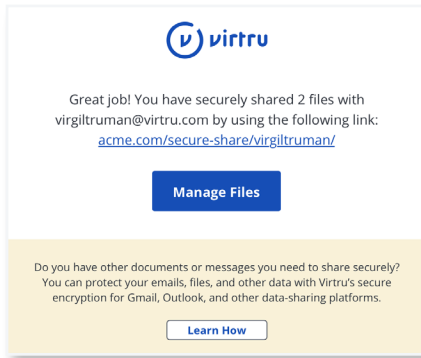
virtru

Great job! You have securely shared 2 files with virgiltruman@virtru.com by using the following link: acme.com/secure-share/virgiltruman/

Manage Files

Do you have other documents or messages you need to share securely? You can protect your emails, files, and other data with Virtru's secure encryption for Gmail, Outlook, and other data-sharing platforms.

Learn How